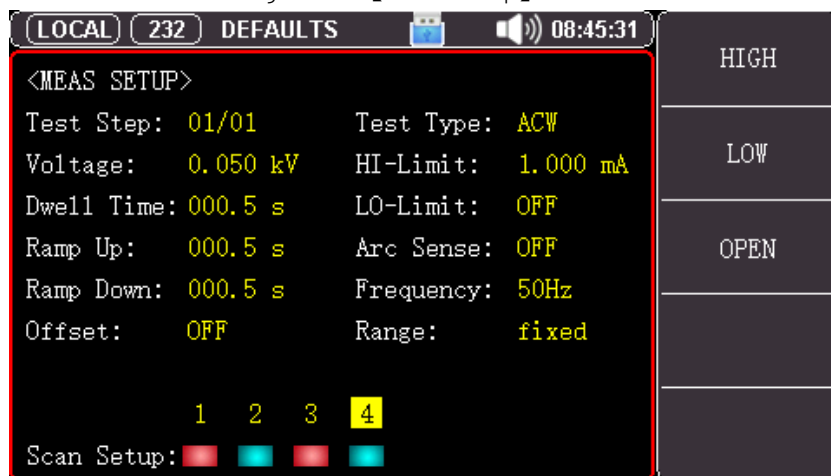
LOCAL 232 DEFAULTS 08:45:31

<MEAS SETUP>

Test Step: 01/01 Test Type: ACW
Voltage: 0.050 kV HI-Limit: 1.000 mA
Dwell Time: 000.5 s LO-Limit: OFF
Ramp Up: 000.5 s Arc Sense: OFF
Ramp Down: 000.5 s Frequency: 50Hz
Offset: OFF Range: fixed

1 2 3 4
Scan Setup:

HIGH

LOW

OPEN